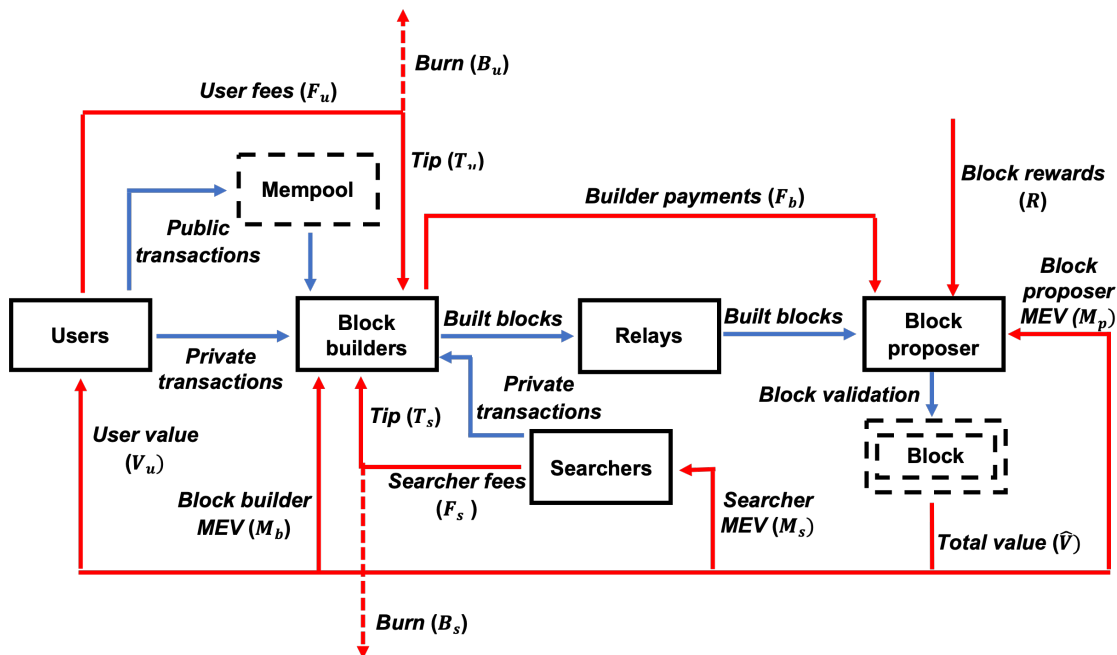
Burn ($B_u$)

User fees ($F_u$)

Tip ($T_u$)

Mempool

Block rewards ($R$)

Builder payments ($F_b$)

Public transactions

Block proposer MEV ($M_p$)

Users

Private transactions

Block builders

Built blocks

Relays

Built blocks

Block proposer

Private transactions

Block validation

Tip ($T_s$)

User value ($V_u$)

Searchers

Block

Searcher fees ($F_s$)

Block builder MEV ($M_b$)

Searcher MEV ($M_s$)

Total value ($\widehat{V}$)

Burn ($B_s$)